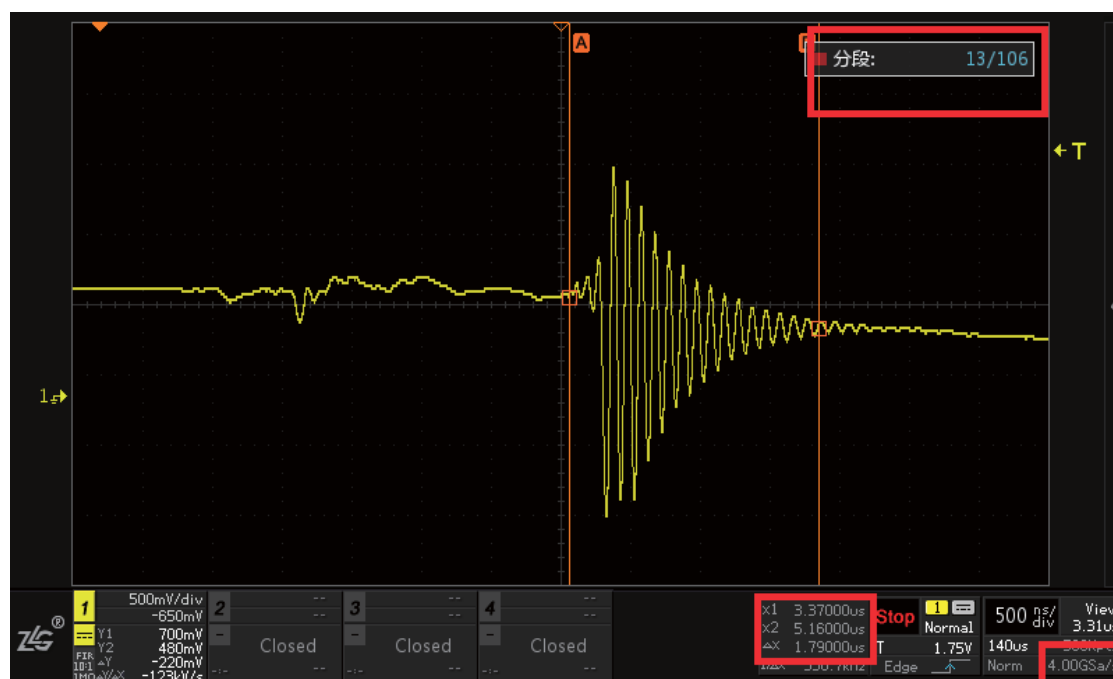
A
B
分段: 13/106
T
1

1
500mV/div
-650mV
Y1 700mV
Y2 480mV
FIR 10:1 1MΩ
ΔY -220mV
ΔY/ΔX -123kV/s
2 --
--
Closed
--
3 --
--
Closed
--
4 --
--
Closed
--
x1 3.37000us
x2 5.16000us
ΔX 1.79000us
1/ΔX 558.7kHz
Stop
1
Normal
T 1.75V
Edge
500 ns/div
140us
Norm
View
3.31u
4.00GSa/